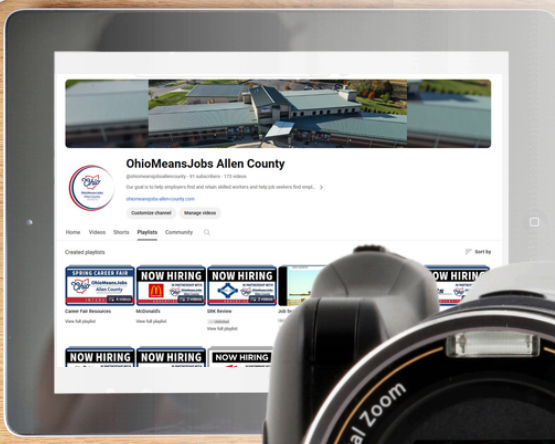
OhioMeansJobs Allen County

@ohiomeansjobsallencounty · 91 subscribers · 173 videos

Our goal is to help employers find and retain skilled workers and help job seekers find empl... >

ohiomeansjobs-allencounty.com

Customize channel

Manage videos

Home Videos Shorts Playlists Community

Created playlists

Sort by

SPRING CAREER FAIR

OhioMeansJobs Allen County

NOW HIRING

NOW HIRING

NOW HIRING

Career Fair Resources

View full playlist

McDonald's

View full playlist

SHC Review

Updated

View full playlist

Job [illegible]

NOW HIRING

NOW HIRING

NOW HIRING

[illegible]al Zoom